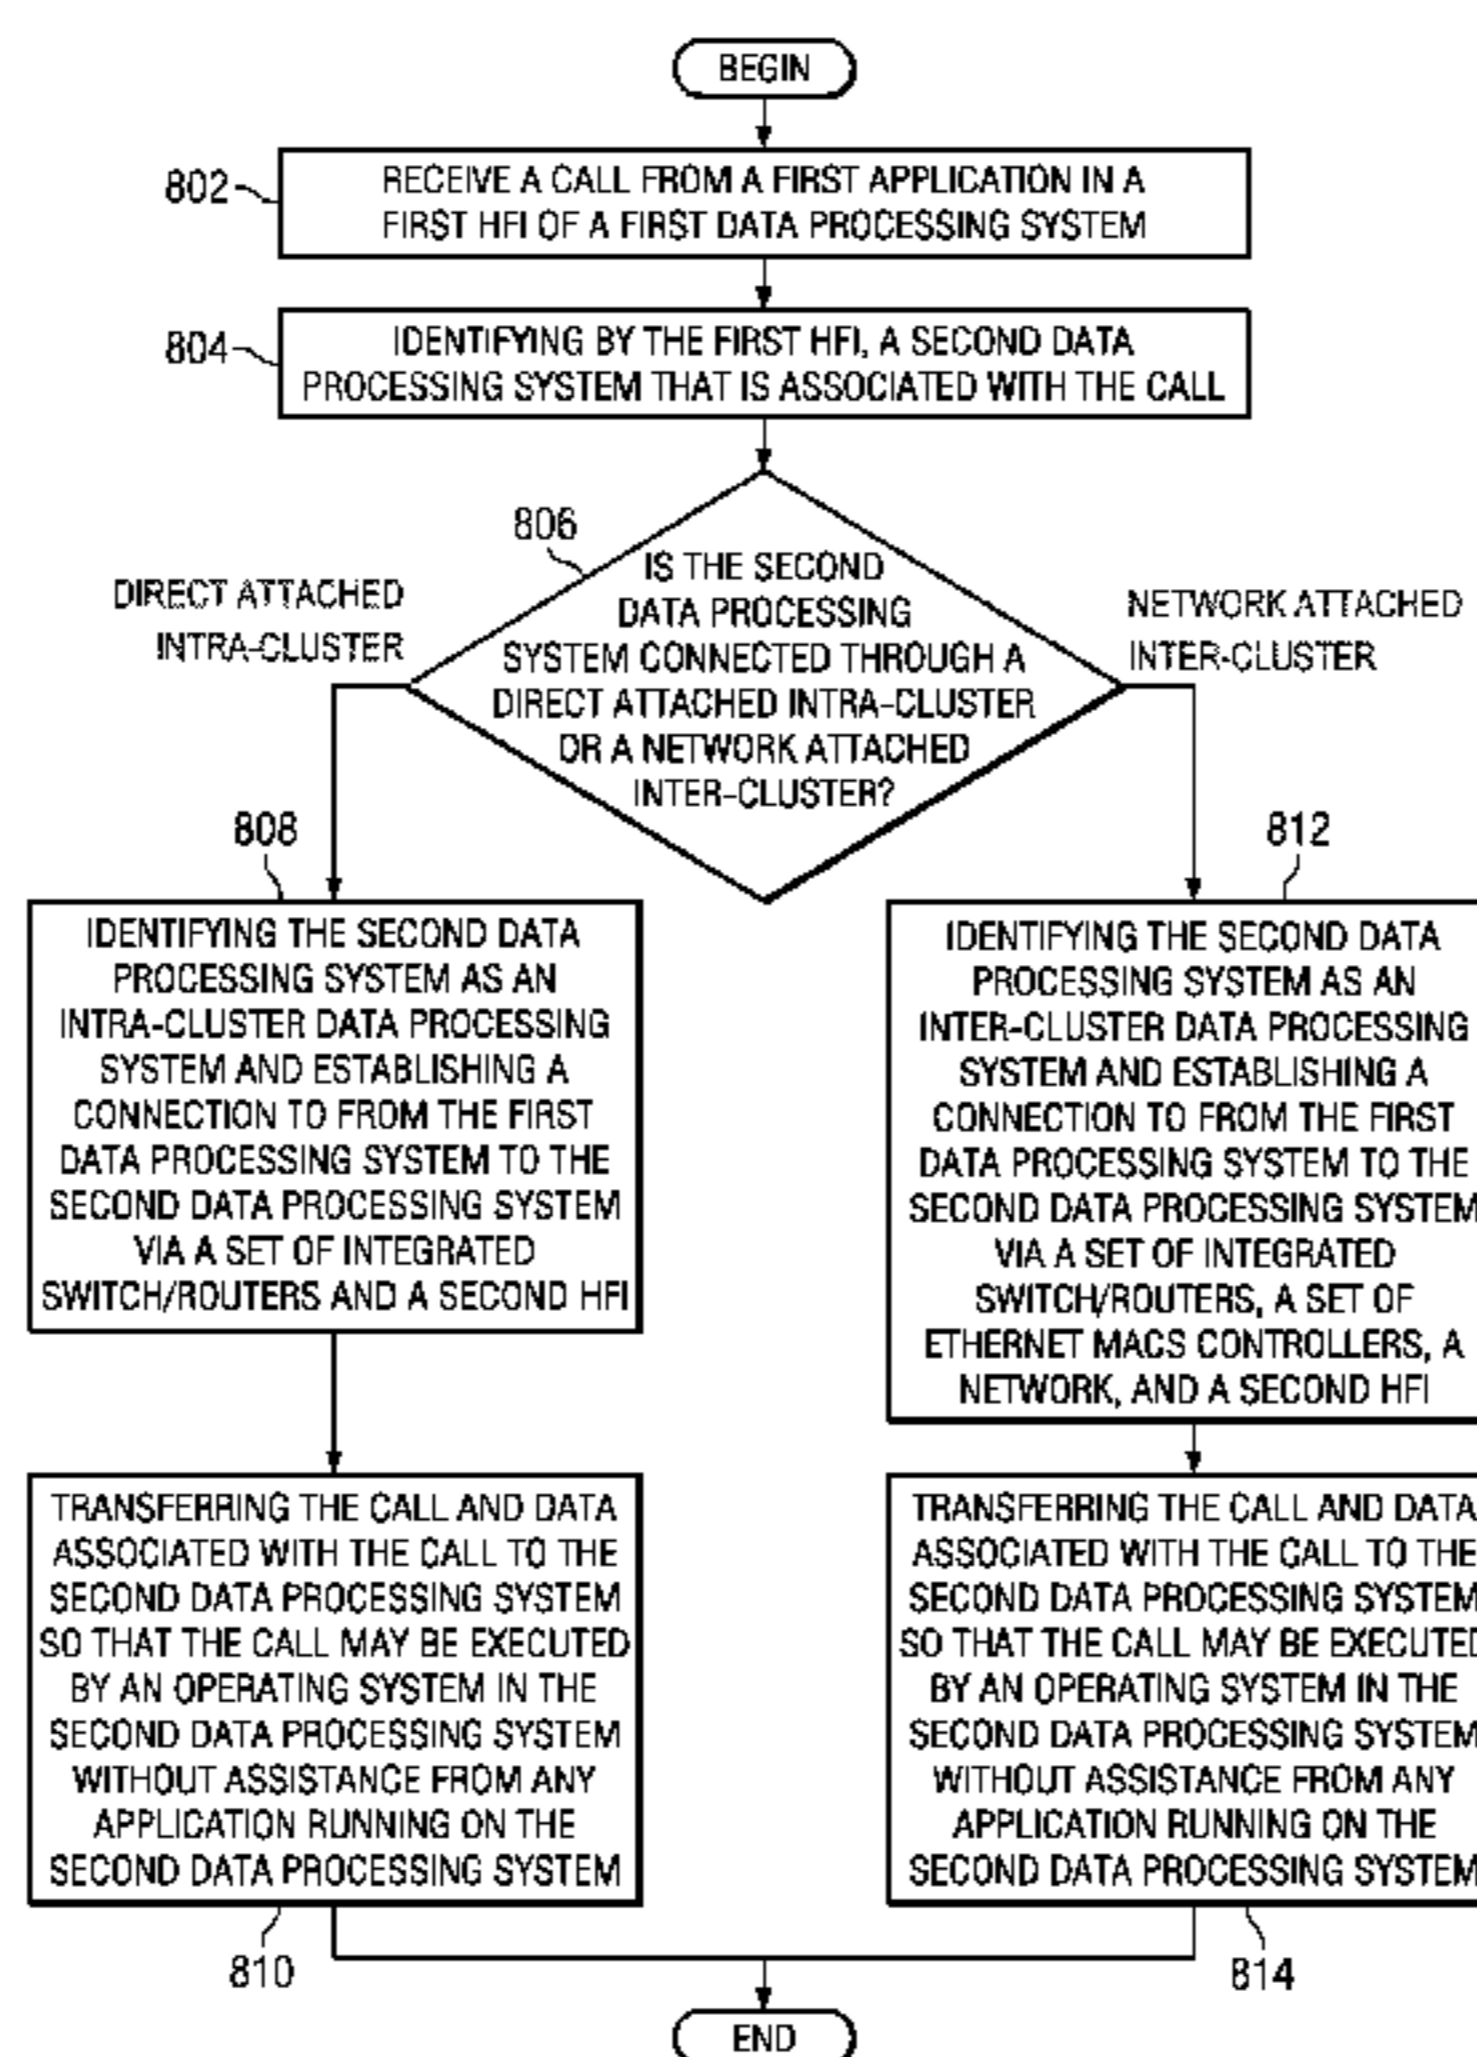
BEGIN

802
RECEIVE A CALL FROM A FIRST APPLICATION IN A FIRST HFI OF A FIRST DATA PROCESSING SYSTEM

804
IDENTIFYING BY THE FIRST HFI, A SECOND DATA PROCESSING SYSTEM THAT IS ASSOCIATED WITH THE CALL

806
IS THE SECOND DATA PROCESSING SYSTEM CONNECTED THROUGH A DIRECT ATTACHED INTRA-CLUSTER OR A NETWORK ATTACHED INTER-CLUSTER?

DIRECT ATTACHED INTRA-CLUSTER

NETWORK ATTACHED INTER-CLUSTER

808
IDENTIFYING THE SECOND DATA PROCESSING SYSTEM AS AN INTRA-CLUSTER DATA PROCESSING SYSTEM AND ESTABLISHING A CONNECTION TO FROM THE FIRST DATA PROCESSING SYSTEM TO THE SECOND DATA PROCESSING SYSTEM VIA A SET OF INTEGRATED SWITCH/ROUTERS AND A SECOND HFI

812
IDENTIFYING THE SECOND DATA PROCESSING SYSTEM AS AN INTER-CLUSTER DATA PROCESSING SYSTEM AND ESTABLISHING A CONNECTION TO FROM THE FIRST DATA PROCESSING SYSTEM TO THE SECOND DATA PROCESSING SYSTEM VIA A SET OF INTEGRATED SWITCH/ROUTERS, A SET OF ETHERNET MACS CONTROLLERS, A NETWORK, AND A SECOND HFI

TRANSFERRING THE CALL AND DATA ASSOCIATED WITH THE CALL TO THE SECOND DATA PROCESSING SYSTEM SO THAT THE CALL MAY BE EXECUTED BY AN OPERATING SYSTEM IN THE SECOND DATA PROCESSING SYSTEM WITHOUT ASSISTANCE FROM ANY APPLICATION RUNNING ON THE SECOND DATA PROCESSING SYSTEM

TRANSFERRING THE CALL AND DATA ASSOCIATED WITH THE CALL TO THE SECOND DATA PROCESSING SYSTEM SO THAT THE CALL MAY BE EXECUTED BY AN OPERATING SYSTEM IN THE SECOND DATA PROCESSING SYSTEM WITHOUT ASSISTANCE FROM ANY APPLICATION RUNNING ON THE SECOND DATA PROCESSING SYSTEM

810

814

END